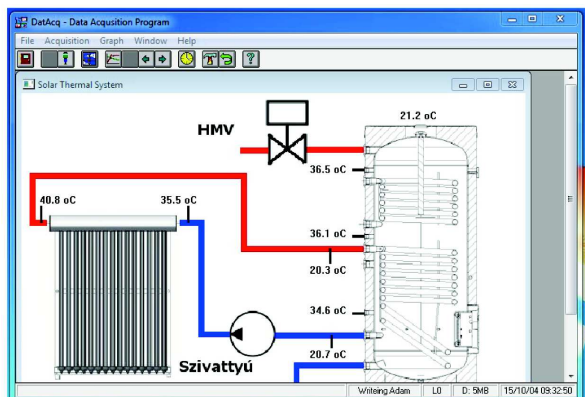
DatAcq - Data Acqusition Program

File Acquisition Graph Window Help

Solar Thermal System

HMV

21.2 oC

36.5 oC

40.8 oC

35.5 oC

36.1 oC

20.3 oC

34.6 oC

20.7 oC

Szivattyú

Writeing Adam | L0 | D: 5MB | 15/10/04 09:32:50